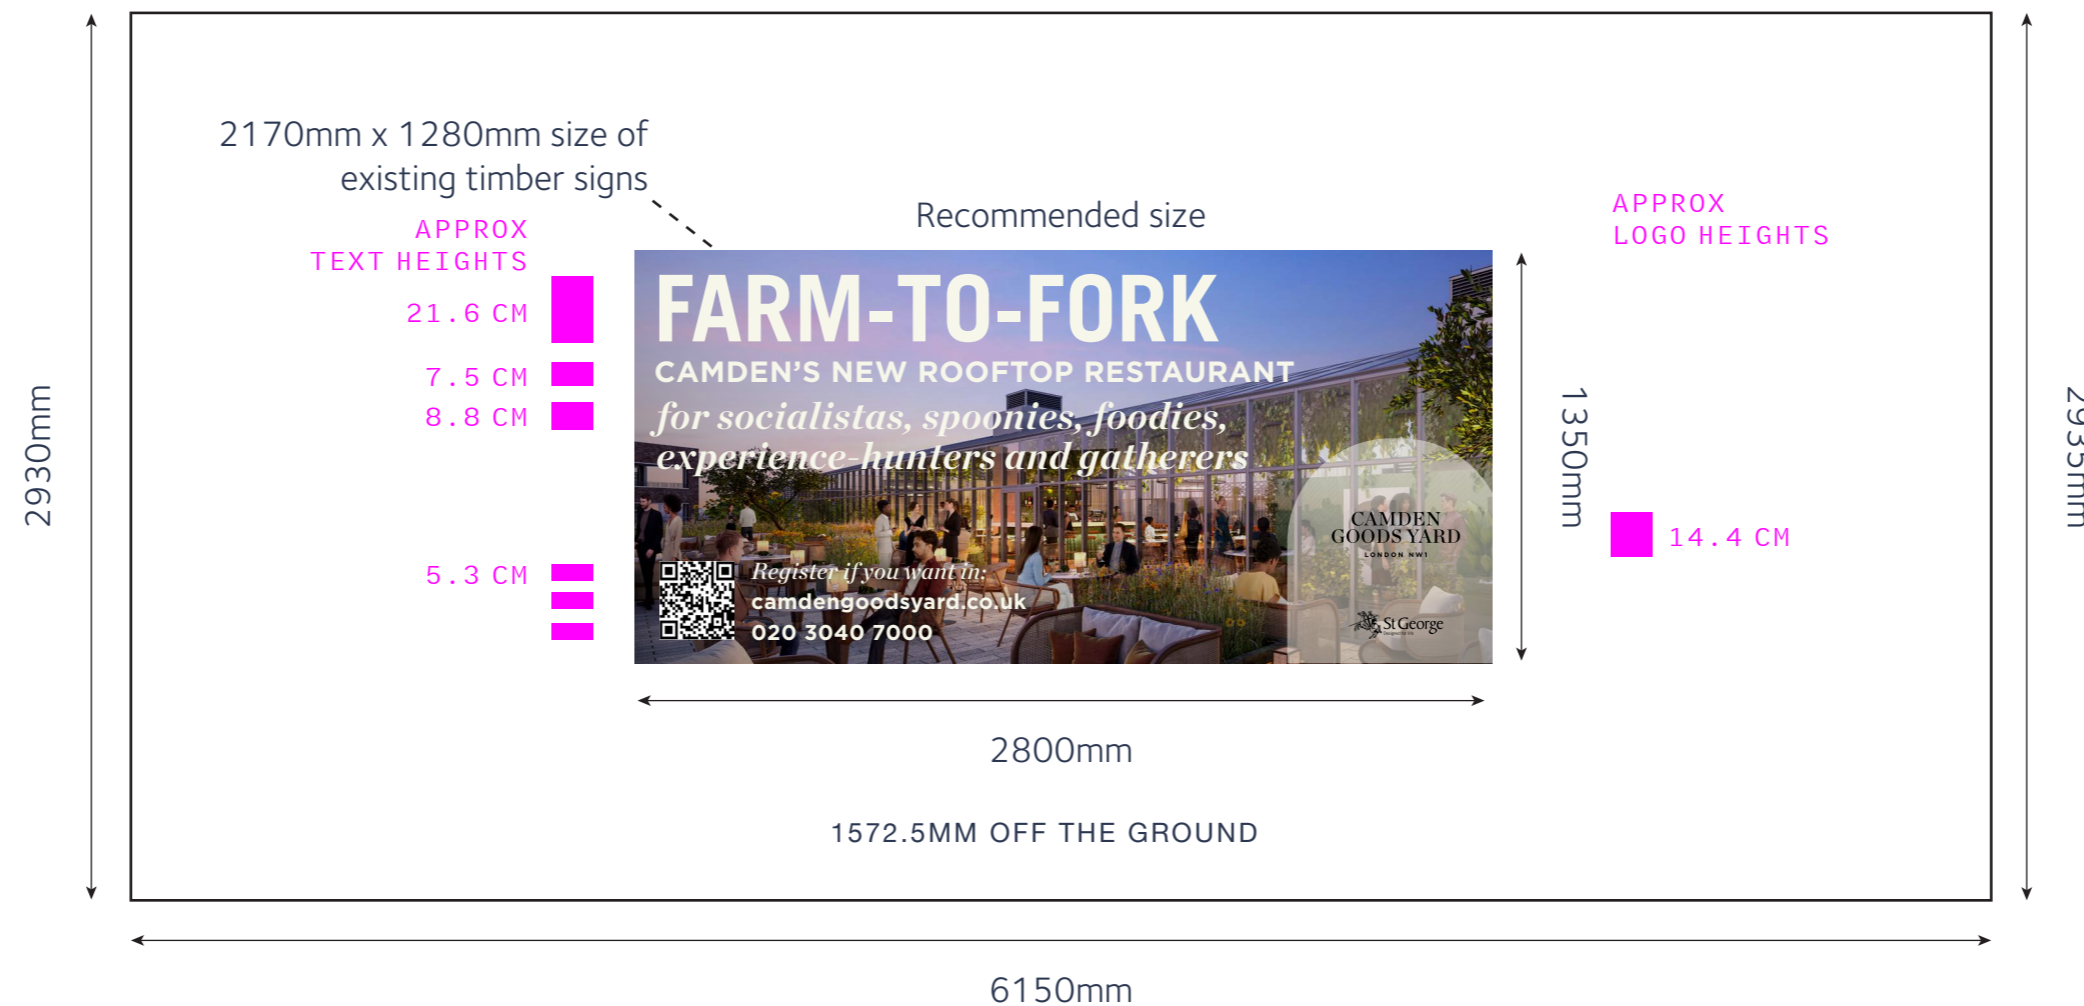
2930mm

2170mm x 1280mm size of existing timber signs

APPROX TEXT HEIGHTS

21.6 CM

7.5 CM

8.8 CM

5.3 CM

Recommended size

FARM-TO-FORK

CAMDEN'S NEW ROOFTOP RESTAURANT

for socialistas, spoonies, foodies, experience-hunters and gatherers

Register if you want in:
camdengoodsyard.co.uk
020 3040 7000

CAMDEN GOODS YARD
LONDON NW1

St George

1350mm

APPROX LOGO HEIGHTS

14.4 CM

2935mm

2800mm

1572.5MM OFF THE GROUND

6150mm